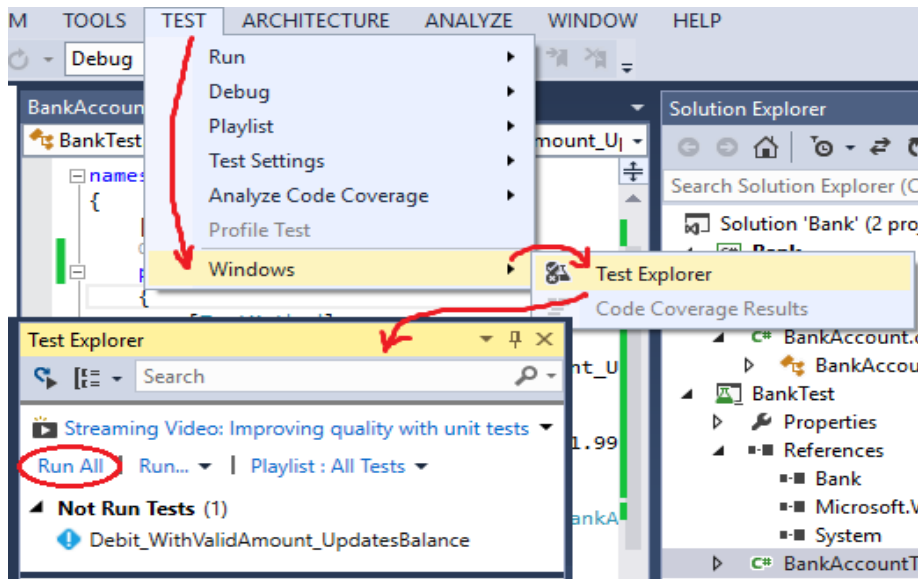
M TOOLS TEST ARCHITECTURE ANALYZE WINDOW HELP

Debug

Run
Debug
Playlist
Test Settings
Analyze Code Coverage
Profile Test
Windows

Test Explorer
Code Coverage Results

BankAccoun
BankTest
names
{
mount_U

Solution Explorer
Search Solution Explorer (C
Solution 'Bank' (2 pro
BankAccount.c
BankAccou
BankTest
Properties
References
Bank
Microsoft.V
System
BankAccountT

nt_U
1.99
ankA

Test Explorer
Search
Streaming Video: Improving quality with unit tests
Run All | Run... | Playlist : All Tests
Not Run Tests (1)
Debit_WithValidAmount_UpdatesBalance